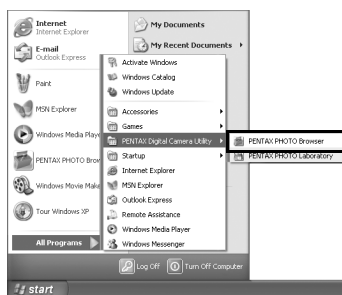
Internet
Internet Explorer

E-mail
Outlook Express

Paint

MSN Explorer

Windows Media Playe

PENTAX PHOTO Brow

Windows Movie Mak

Tour Windows XP

All Programs

My Documents

My Recent Documents

Activate Windows
Windows Catalog
Windows Update
Accessories
Games
PENTAX Digital Camera Utility
Startup
Internet Explorer
MSN Explorer
Outlook Express
Remote Assistance
Windows Media Player
Windows Messenger

PENTAX PHOTO Browser
PENTAX PHOTO Laboratory

Log Off
Turn Off Computer

start